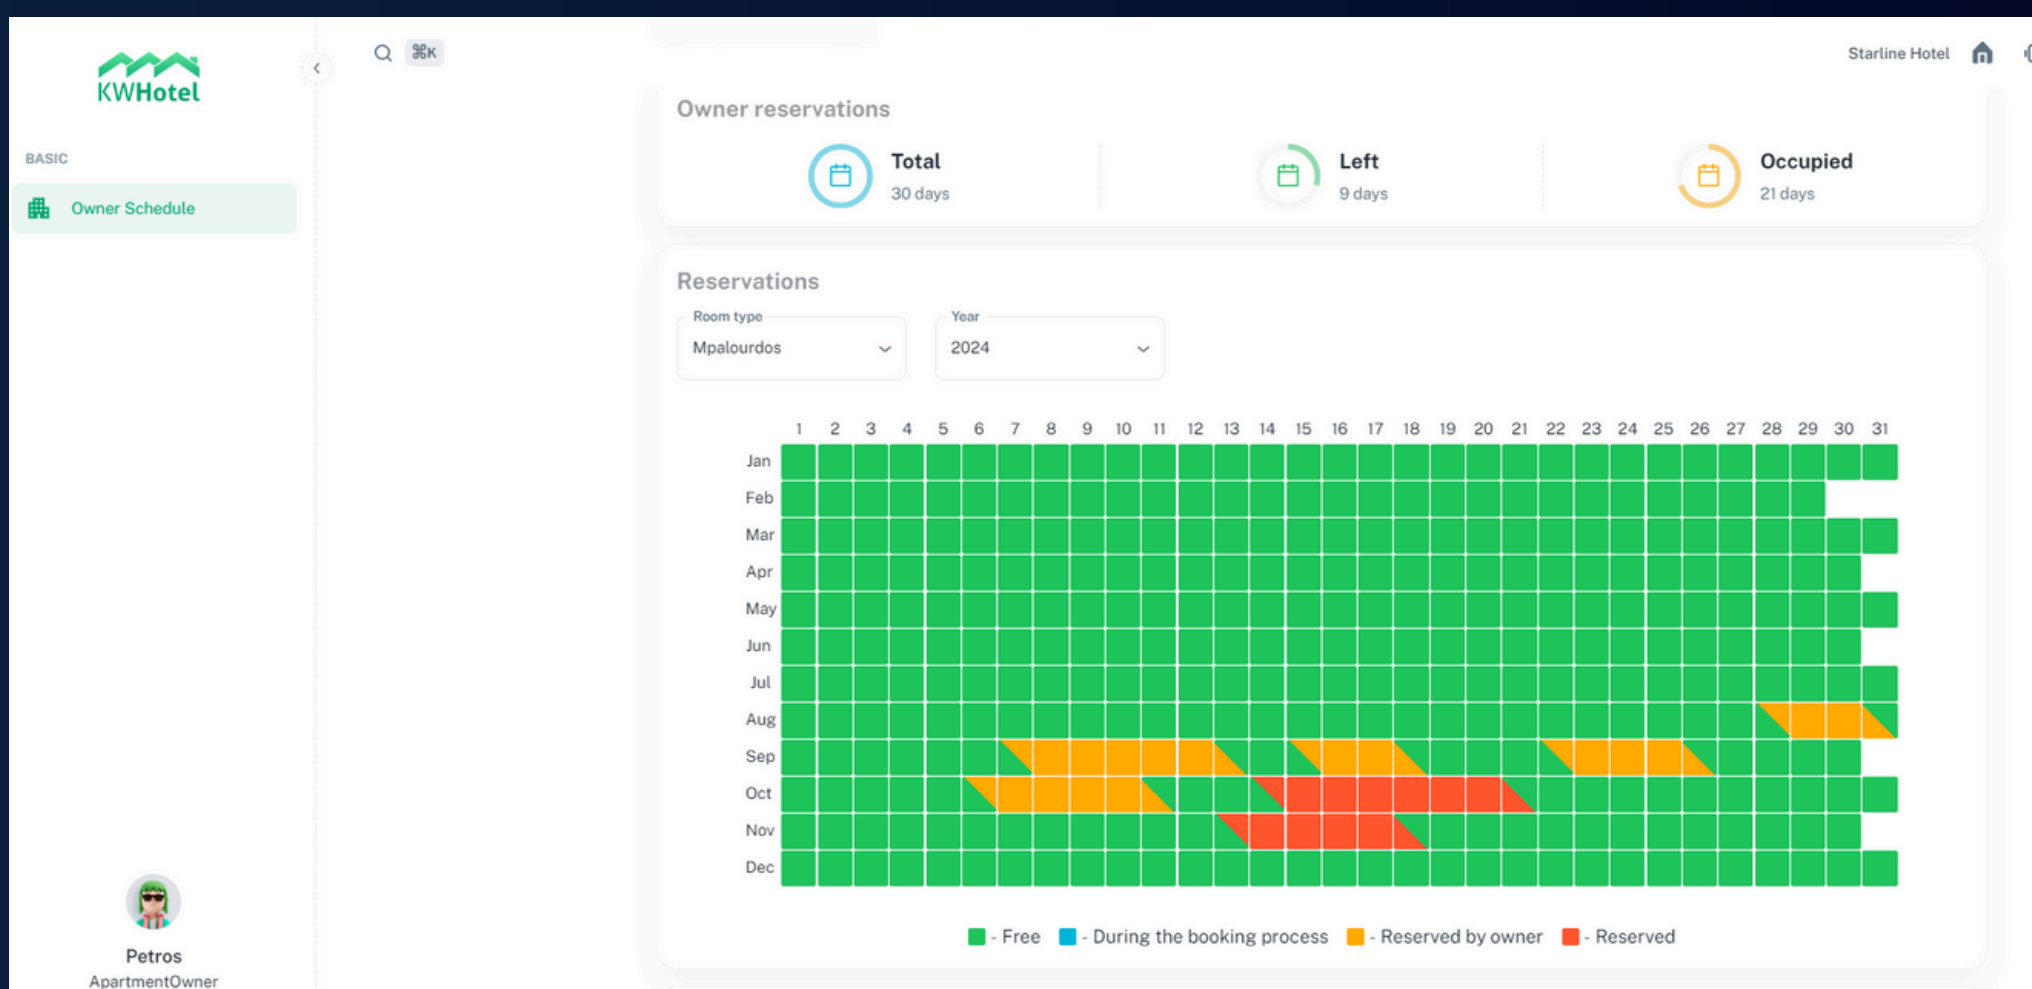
KWHotel

BASIC

Owner Schedule

⌘K

Starline Hotel

Owner reservations

Total
30 days

Left
9 days

Occupied
21 days

Reservations

Room type
Mpalourdos

Year
2024

1 2 3 4 5 6 7 8 9 10 11 12 13 14 15 16 17 18 19 20 21 22 23 24 25 26 27 28 29 30 31

Jan
Feb
Mar
Apr
May
Jun
Jul
Aug
Sep
Oct
Nov
Dec

- Free - During the booking process - Reserved by owner - Reserved

Petros
ApartmentOwner